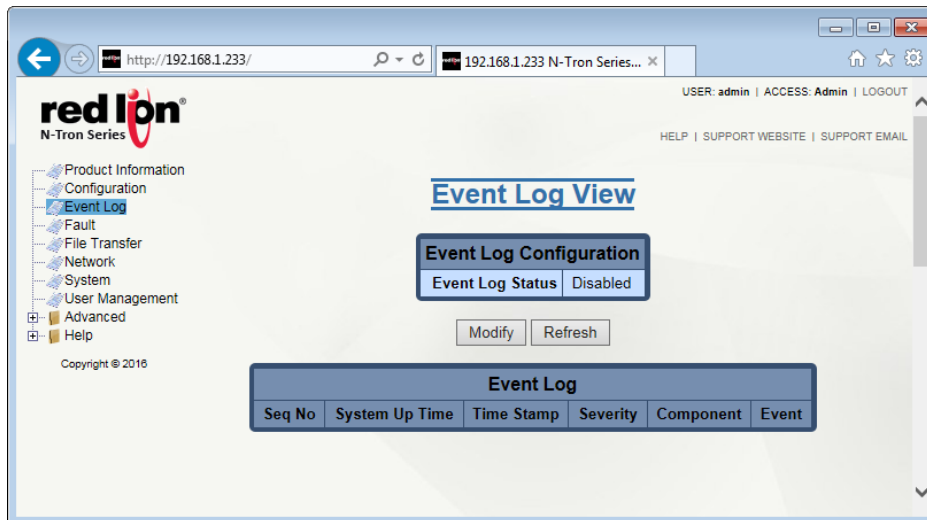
http://192.168.1.233/

192.168.1.233 N-Tron Series...

USER: admin | ACCESS: Admin | LOGOUT

red lion
N-Tron Series

HELP | SUPPORT WEBSITE | SUPPORT EMAIL

Product Information
Configuration
Event Log
Fault
File Transfer
Network
System
User Management
Advanced
Help

Copyright © 2016

Event Log View

| Event Log Configuration | |
|---|---|
| Event Log Status | Disabled |

Modify Refresh

Event Log

| Seq No | System Up Time | Time Stamp | Severity | Component | Event |
|---|---|---|---|---|---|